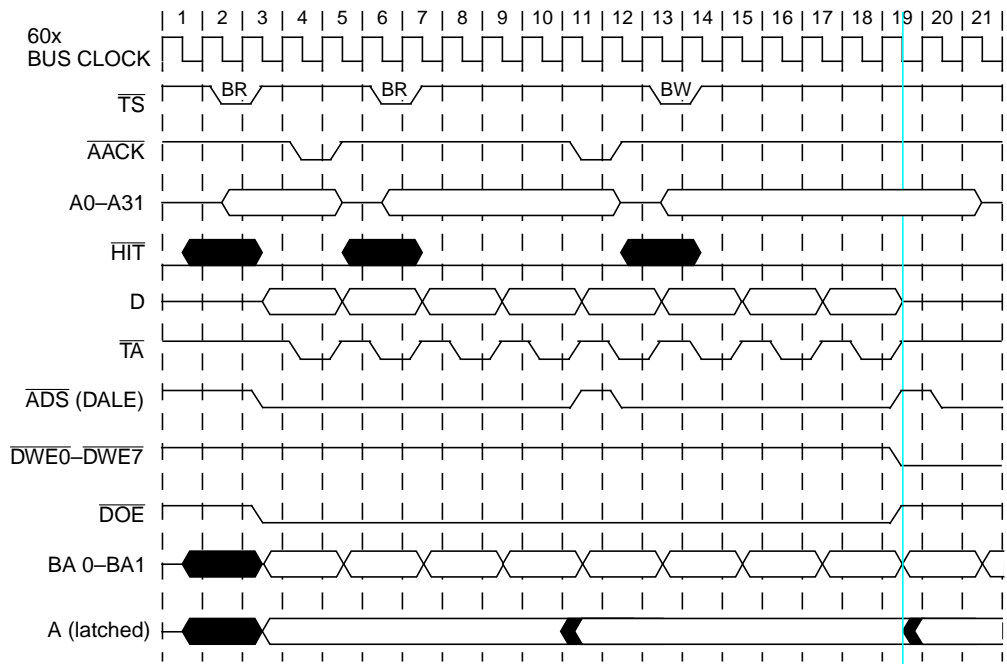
| 1 | 2 | 3 | 4 | 5 | 6 | 7 | 8 | 9 | 10 | 11 | 12 | 13 | 14 | 15 | 16 | 17 | 18 | 19 | 20 | 21 |

60x BUS CLOCK

$\overline{TS}$ BR BR BW

$\overline{AACK}$

A0–A31

$\overline{HIT}$

D

$\overline{TA}$

$\overline{ADS}$ (DALE)

$\overline{DWE0}$–$\overline{DWE7}$

$\overline{DOE}$

BA 0–BA1

A (latched)